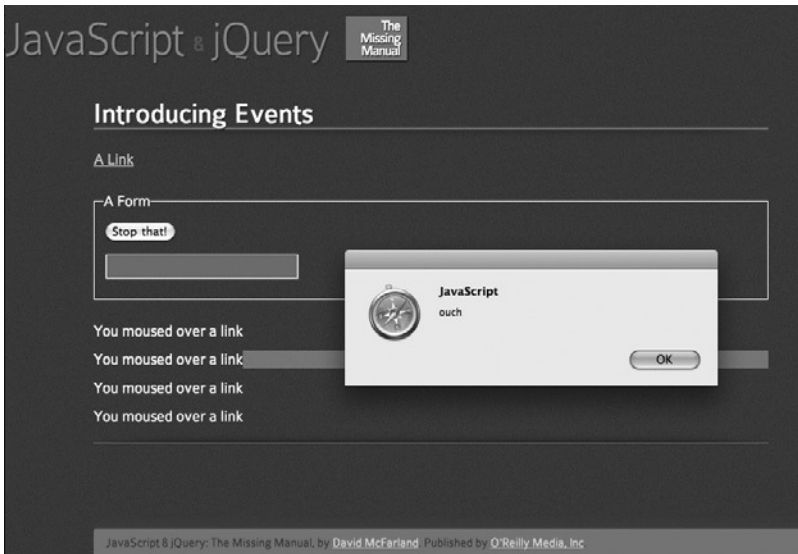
JavaScript & jQuery

The Missing Manual

Introducing Events

A Link

A Form

Stop that!

JavaScript

ouch

OK

You moused over a link

You moused over a link

You moused over a link

You moused over a link

JavaScript & jQuery: The Missing Manual, by David McFarland. Published by O'Reilly Media, Inc